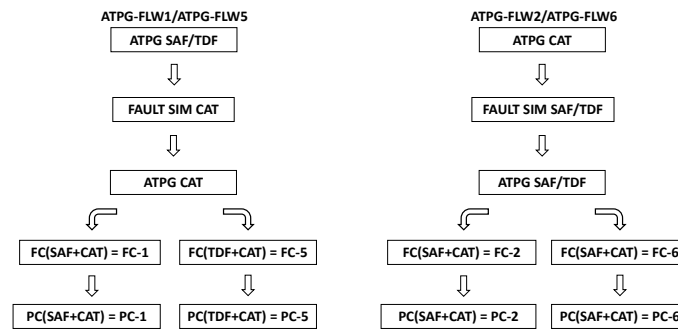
ATPG-FLW1/ATPG-FLW5

ATPG SAF/TDF

FAULT SIM CAT

ATPG CAT

FC(SAF+CAT) = FC-1

FC(TDF+CAT) = FC-5

PC(SAF+CAT) = PC-1

PC(TDF+CAT) = PC-5

ATPG-FLW2/ATPG-FLW6

ATPG CAT

FAULT SIM SAF/TDF

ATPG SAF/TDF

FC(SAF+CAT) = FC-2

FC(SAF+CAT) = FC-6

PC(SAF+CAT) = PC-2

PC(SAF+CAT) = PC-6